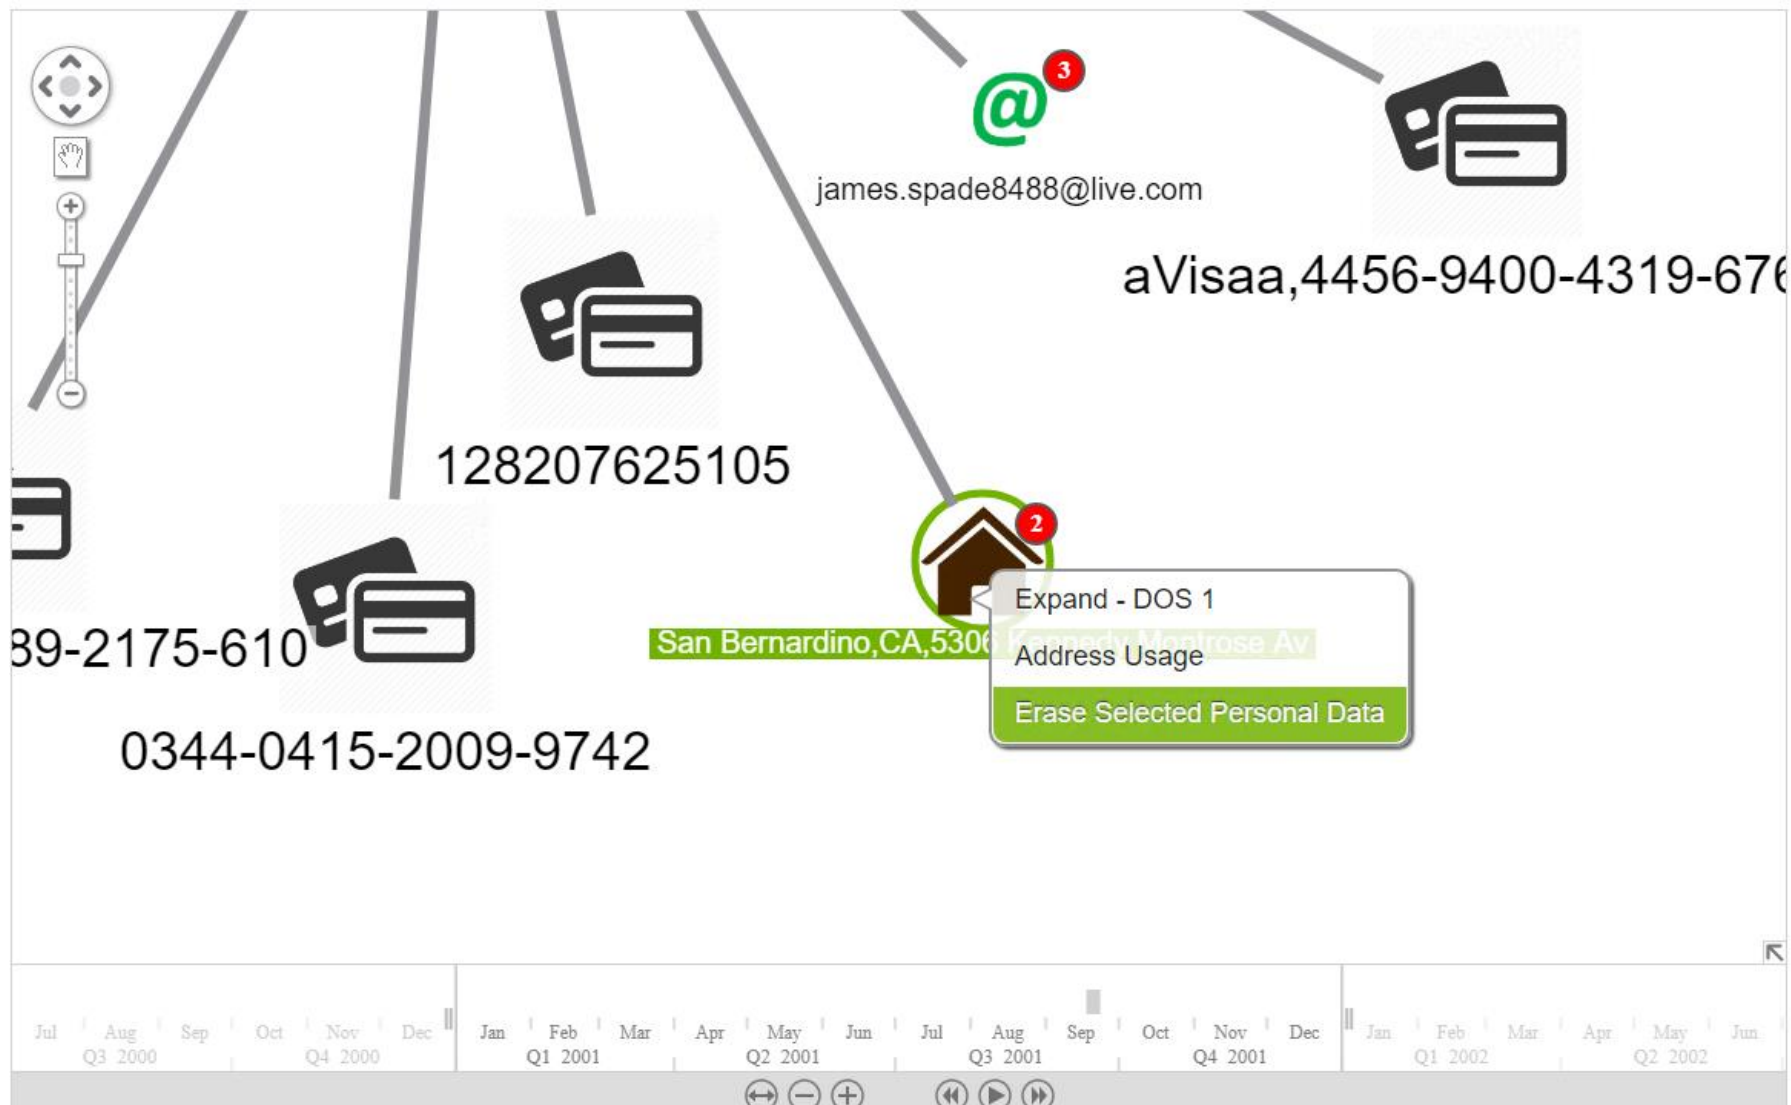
3

james.spade8488@live.com

aVisaa,4456-9400-4319-676

128207625105

2

Expand - DOS 1

San Bernardino,CA,5306 Kennedy Montrose Av

Address Usage

Erase Selected Personal Data

89-2175-610

0344-0415-2009-9742

Jul Aug Sep Oct Nov Dec
Q3 2000 Q4 2000

Jan Feb Mar Apr May Jun Jul Aug Sep Oct Nov Dec
Q1 2001 Q2 2001 Q3 2001 Q4 2001

Jan Feb Mar Apr May Jun
Q1 2002 Q2 2002